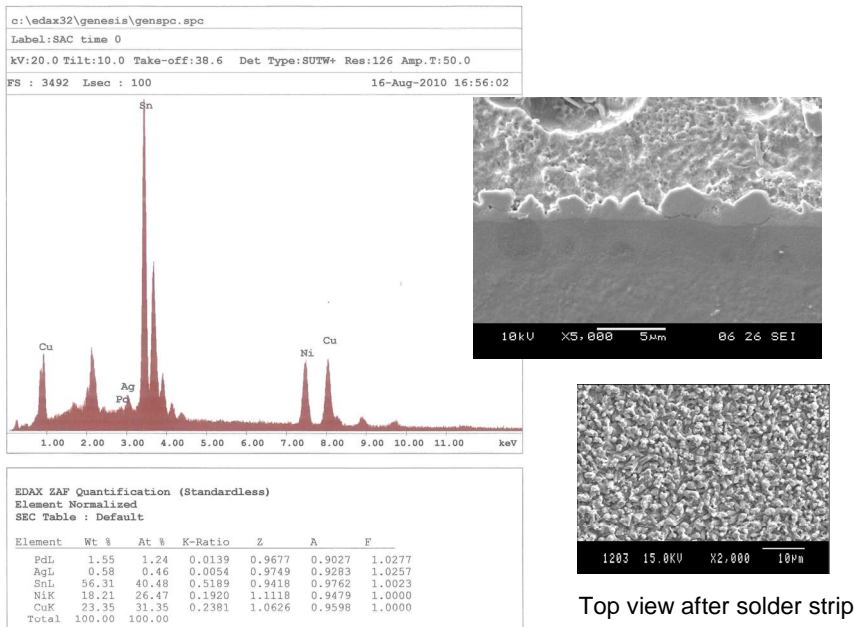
c:\edax32\genesis\genspc.spc
Label:SAC time 0
kV:20.0 Tilt:10.0 Take-off:38.6 Det Type:SUTW+ Res:126 Amp.T:50.0
FS : 3492 Lsec : 100 16-Aug-2010 16:56:02

Sn
Cu
Ag
Pd
Ni
Cu
1.00 2.00 3.00 4.00 5.00 6.00 7.00 8.00 9.00 10.00 11.00 keV

10kV X5,000 5μm 06 26 SEI

EDAX ZAF Quantification (Standardless)
Element Normalized
SEC Table : Default

| Element | Wt % | At % | K-Ratio | Z | A | F |
|---|---|---|---|---|---|---|
| PdL | 1.55 | 1.24 | 0.0139 | 0.9677 | 0.9027 | 1.0277 |
| AgL | 0.58 | 0.46 | 0.0054 | 0.9749 | 0.9283 | 1.0257 |
| SnL | 56.31 | 40.48 | 0.5189 | 0.9418 | 0.9762 | 1.0023 |
| NiK | 18.21 | 26.47 | 0.1920 | 1.1118 | 0.9479 | 1.0000 |
| CuK | 23.35 | 31.35 | 0.2381 | 1.0626 | 0.9598 | 1.0000 |
| Total | 100.00 | 100.00 | | | | |

1203 15.0KV X2,000 10μm

Top view after solder strip